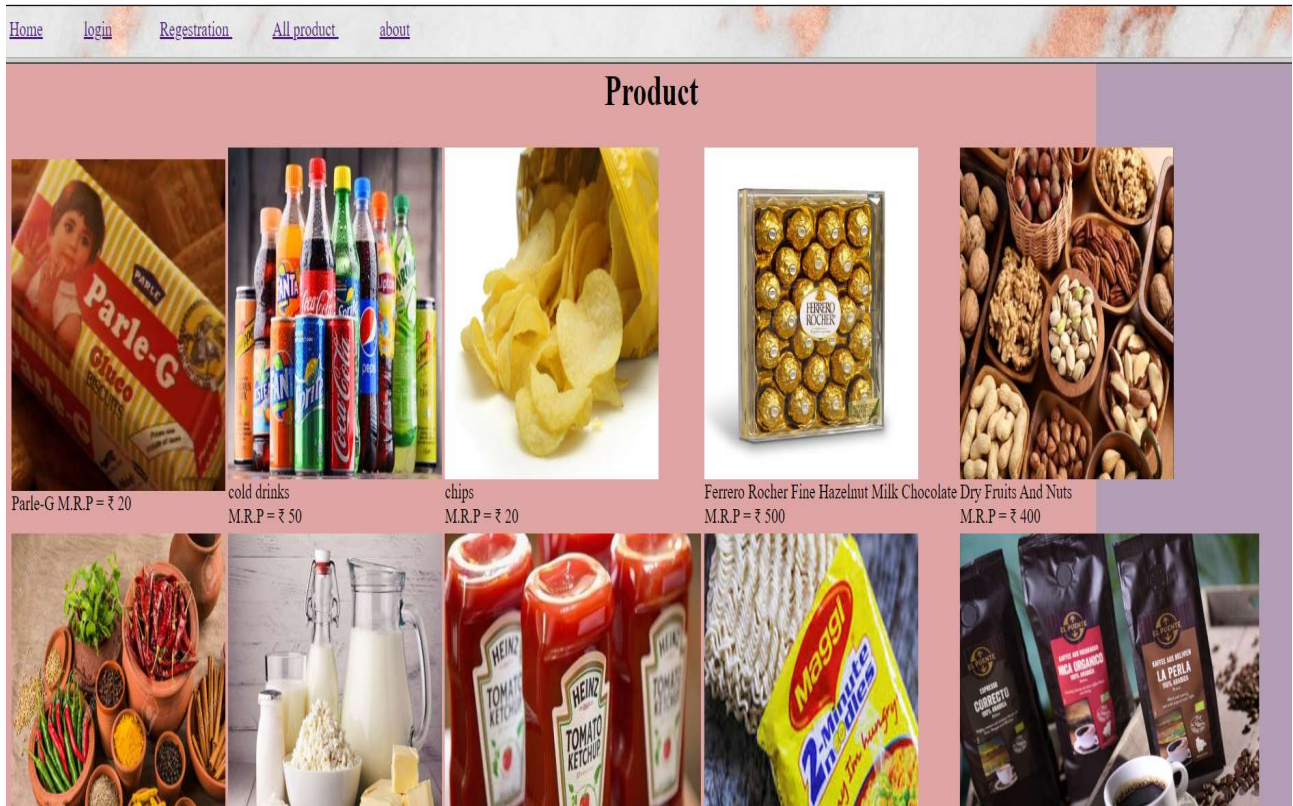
Home login Regestration All product about

Product

Parle-G Gluco BISCUITS

Parle-G M.R.P = ₹ 20

cold drinks
M.R.P = ₹ 50

chips
M.R.P = ₹ 20

FERRERO ROCHER

Ferrero Rocher Fine Hazelnut Milk Chocolate
M.R.P = ₹ 500

Dry Fruits And Nuts
M.R.P = ₹ 400

HEINZ TOMATO KETCHUP

Maggi 2-Minute Noodles

CORRECTO

ORGANICO

LA PERLA